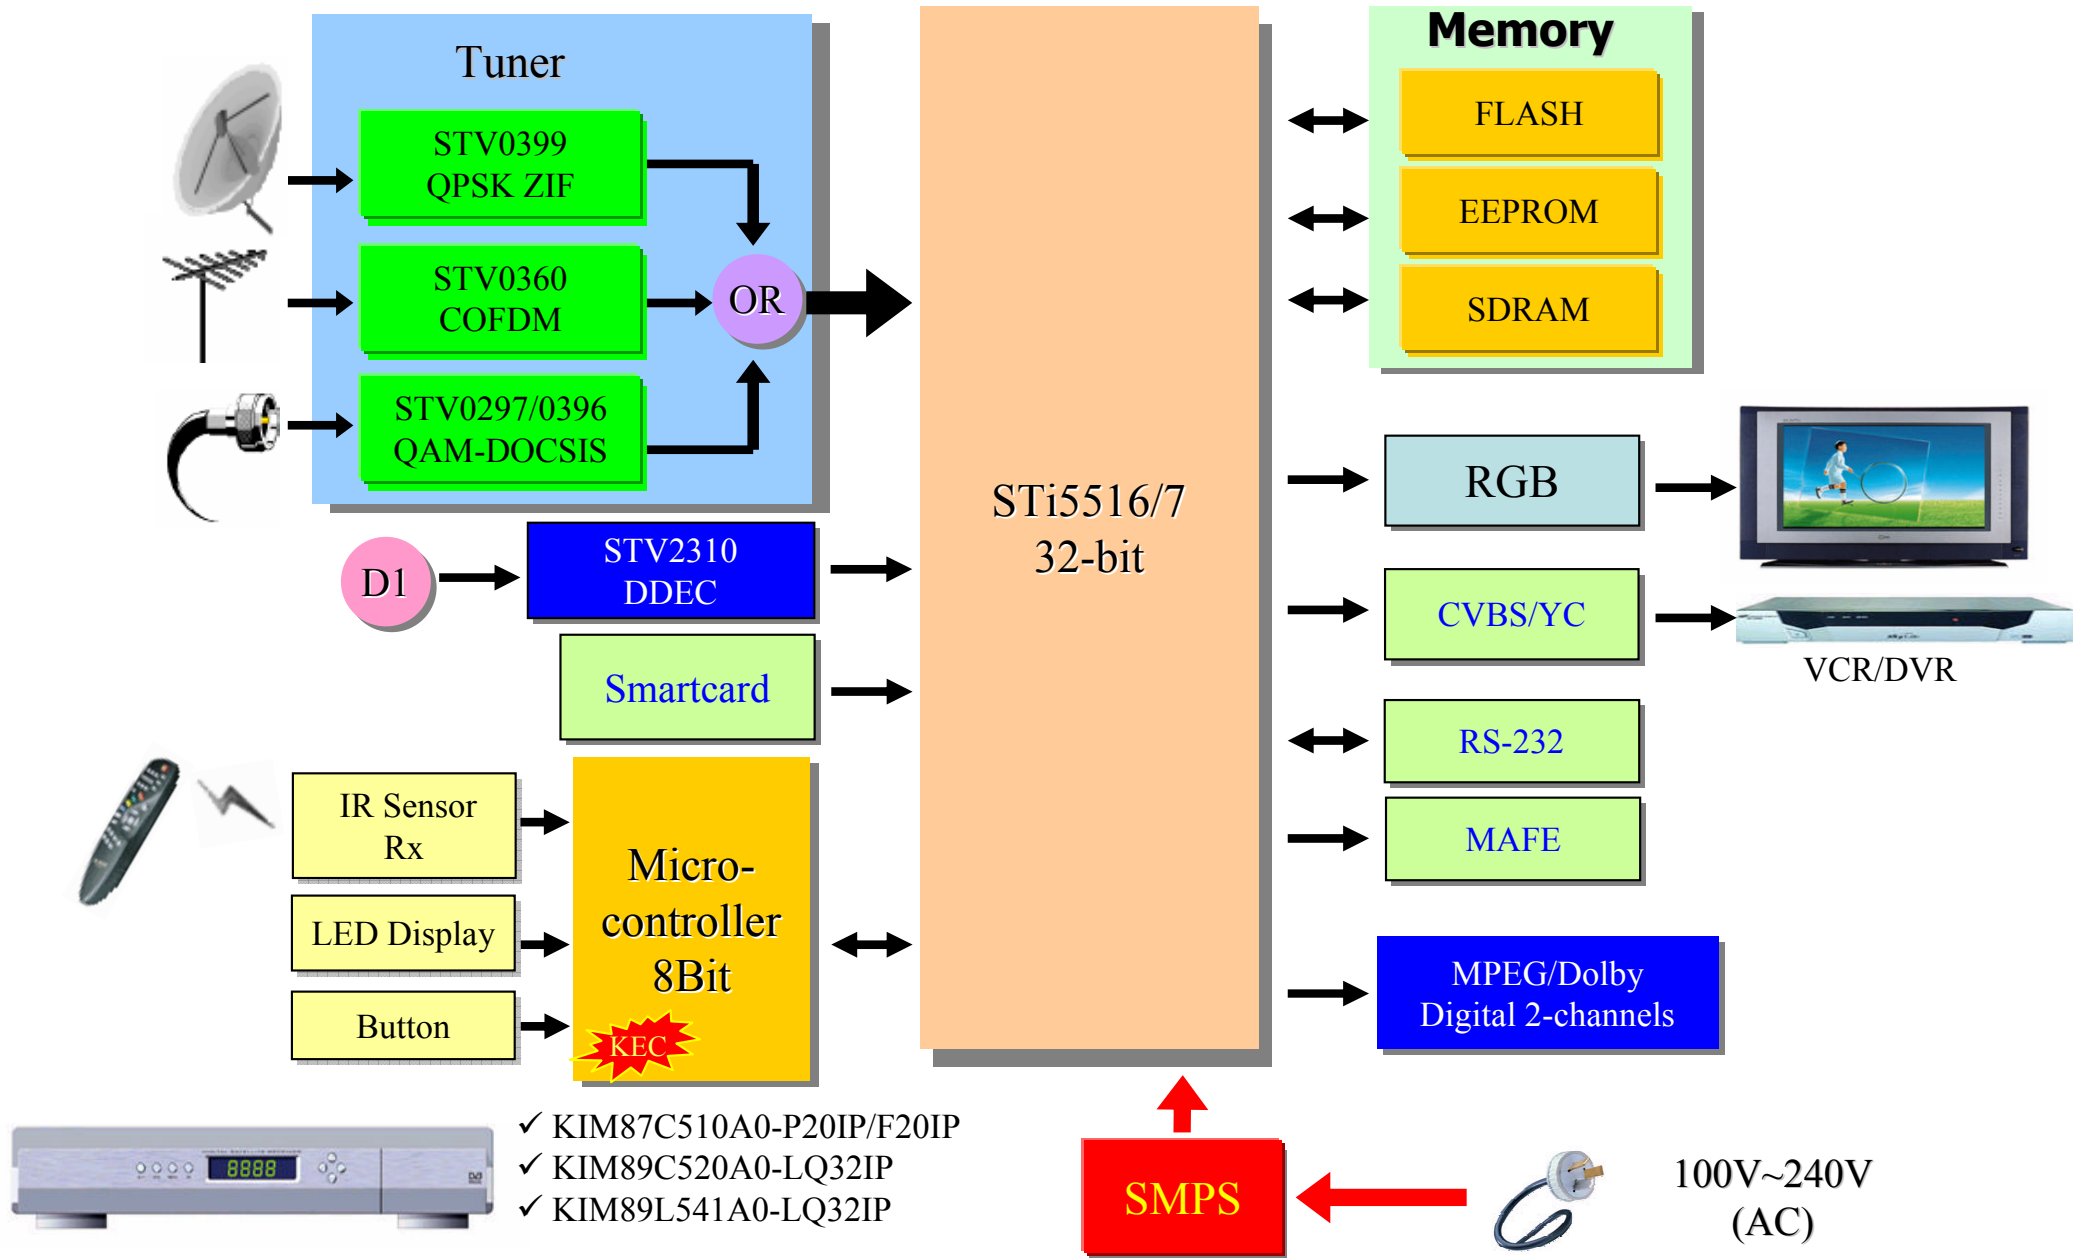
Tuner

STV0399
QPSK ZIF

STV0360
COFDM

OR

STV0297/0396
QAM-DOCSIS

Memory

FLASH

EEPROM

SDRAM

STi5516/7
32-bit

D1

STV2310
DDEC

Smartcard

RGB

CVBS/YC

VCR/DVR

RS-232

MAFE

IR Sensor
Rx

LED Display

Button

Micro-
controller
8Bit

KEC

MPEG/Dolby
Digital 2-channels

8888

✓ KIM87C510A0-P20IP/F20IP
✓ KIM89C520A0-LQ32IP
✓ KIM89L541A0-LQ32IP

SMPS

100V~240V
(AC)